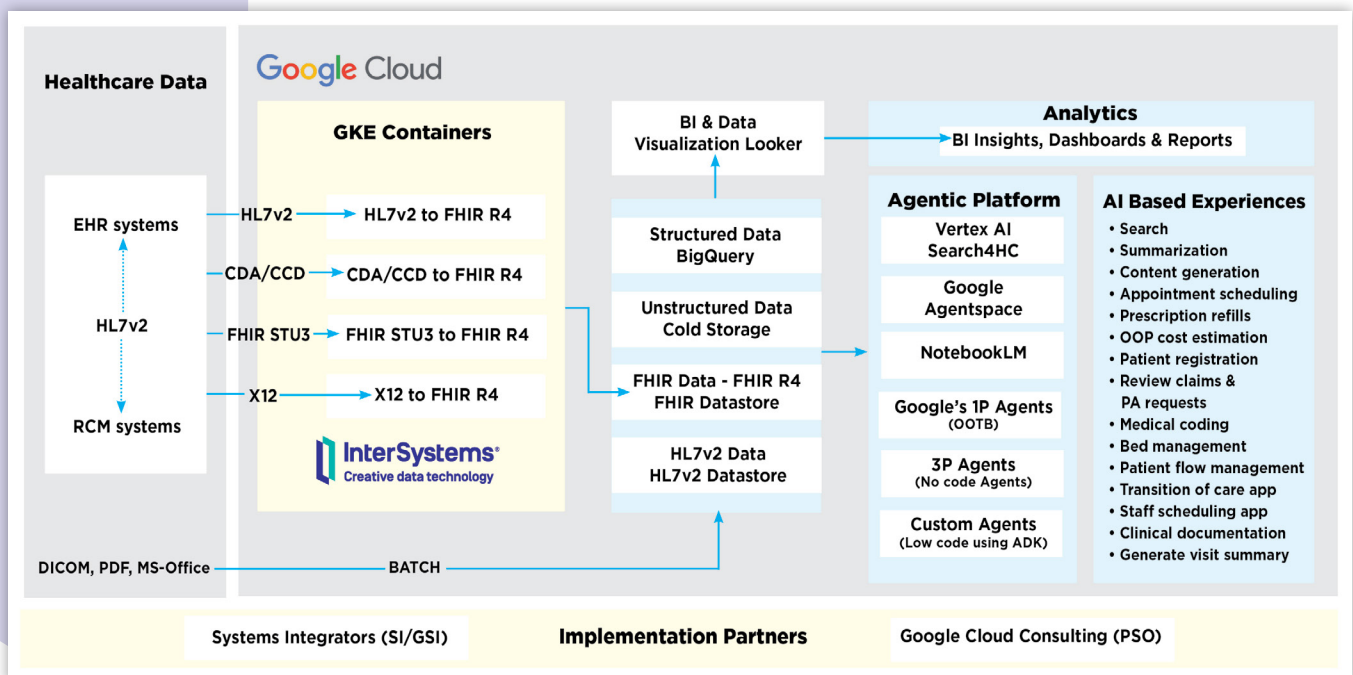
Healthcare Data

EHR systems

HL7v2

RCM systems

DICOM, PDF, MS-Office

Google Cloud

GKE Containers

HL7v2

HL7v2 to FHIR R4

CDA/CCD

CDA/CCD to FHIR R4

FHIR STU3

FHIR STU3 to FHIR R4

X12

X12 to FHIR R4

InterSystems®
Creative data technology

BATCH

BI & Data Visualization Looker

Structured Data BigQuery

Unstructured Data Cold Storage

FHIR Data - FHIR R4 FHIR Datastore

HL7v2 Data HL7v2 Datastore

Analytics

BI Insights, Dashboards & Reports

Agentic Platform

Vertex AI Search4HC

Google Agentspace

NotebookLM

Google's 1P Agents (OOTB)

3P Agents (No code Agents)

Custom Agents (Low code using ADK)

AI Based Experiences

• Search
• Summarization
• Content generation
• Appointment scheduling
• Prescription refills
• OOP cost estimation
• Patient registration
• Review claims & PA requests
• Medical coding
• Bed management
• Patient flow management
• Transition of care app
• Staff scheduling app
• Clinical documentation
• Generate visit summary

Systems Integrators (SI/GSI)

Implementation Partners

Google Cloud Consulting (PSO)